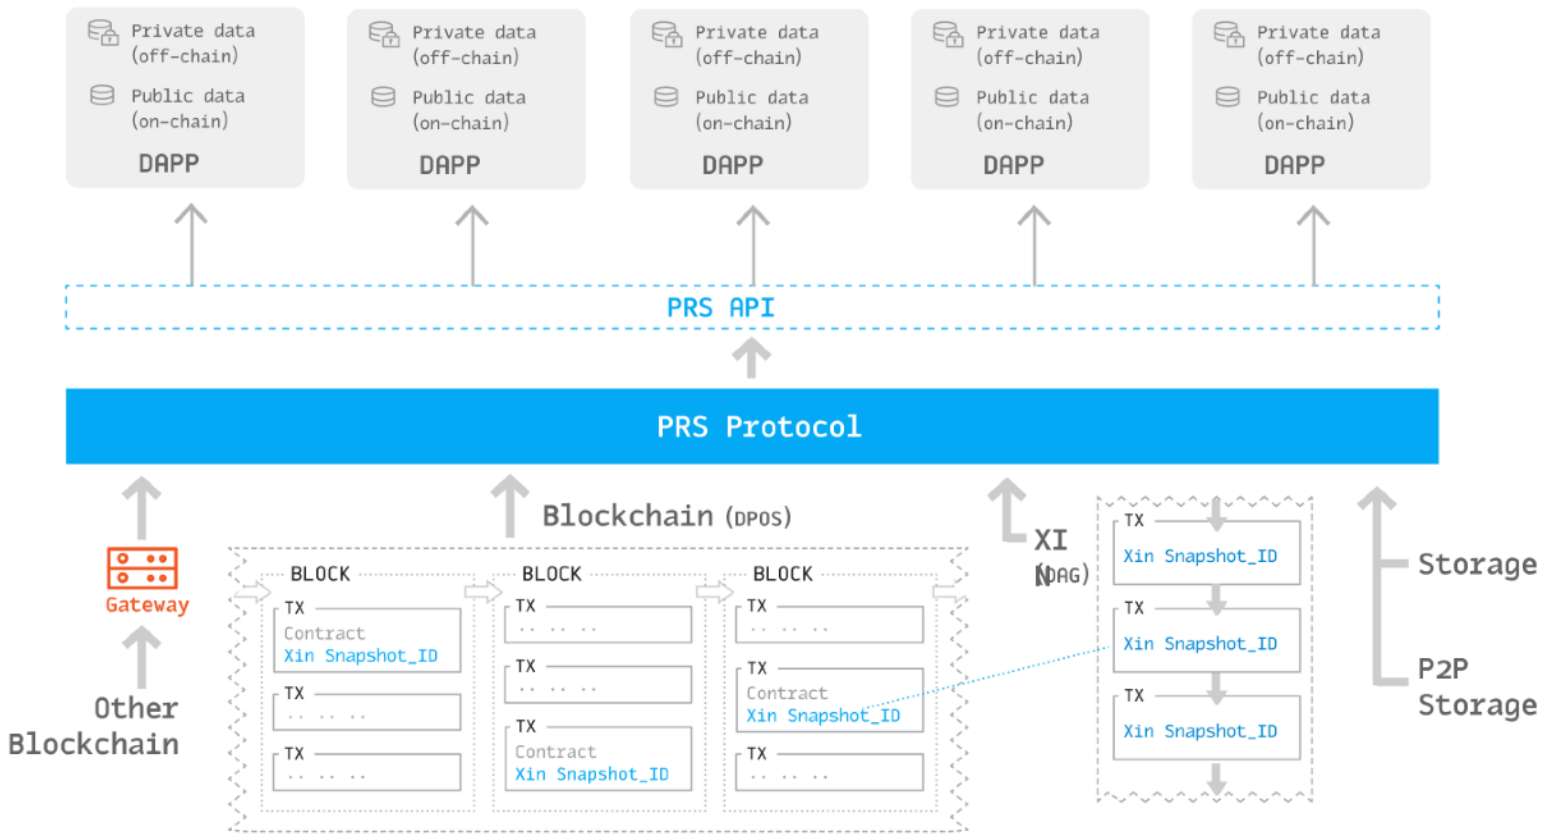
Private data (off-chain)
Public data (on-chain)
DAPP

Private data (off-chain)
Public data (on-chain)
DAPP

Private data (off-chain)
Public data (on-chain)
DAPP

Private data (off-chain)
Public data (on-chain)
DAPP

Private data (off-chain)
Public data (on-chain)
DAPP

PRS API

PRS Protocol

Gateway

Other Blockchain

Blockchain (DPOS)

BLOCK
TX
Contract
Xin Snapshot_ID
TX
.. .. ..
TX
.. .. ..

BLOCK
TX
.. .. ..
TX
.. .. ..
TX
Contract
Xin Snapshot_ID

BLOCK
TX
.. .. ..
TX
Contract
Xin Snapshot_ID
TX
.. .. ..

XI (DAG)

TX
Xin Snapshot_ID
TX
Xin Snapshot_ID
TX
Xin Snapshot_ID

Storage

P2P Storage